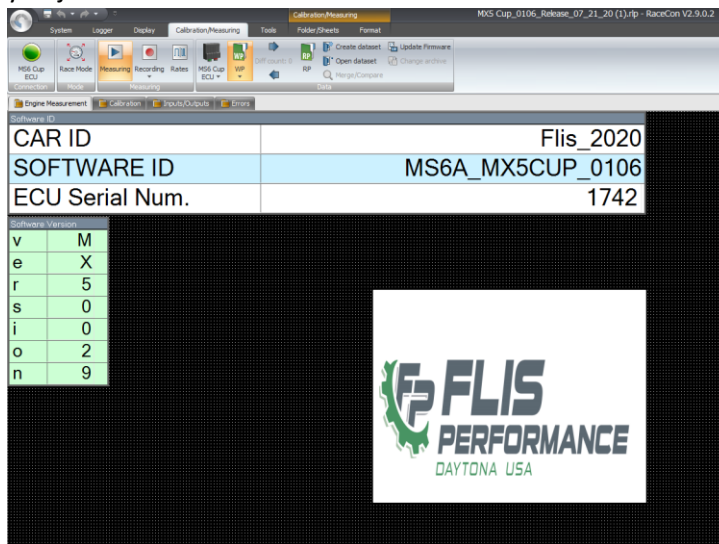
Calibration/Measuring

MX5 Cup_0106_Release_07_21_20 (1).rlp - RaceCon V2.9.0.2

System Logger Display Calibration/Measuring Tools Folder/Sheets Format

MS6 Cup ECU Race Mode Measuring Recording Rates MS6 Cup ECU WP Diff count: 0 RP Create dataset Open dataset Merge/Compare Update Firmware Change archive

Connection Mode Measuring Data

Engine Measurement Calibration Inputs/Outputs Errors

Software ID

| CAR ID | Flis_2020 |
|---|---|
| SOFTWARE ID | MS6A_MX5CUP_0106 |
| ECU Serial Num. | 1742 |

Software Version

| v | M |
|---|---|
| e | X |
| r | 5 |
| s | 0 |
| i | 0 |
| o | 2 |
| n | 9 |

FP FLIS PERFORMANCE DAYTONA USA